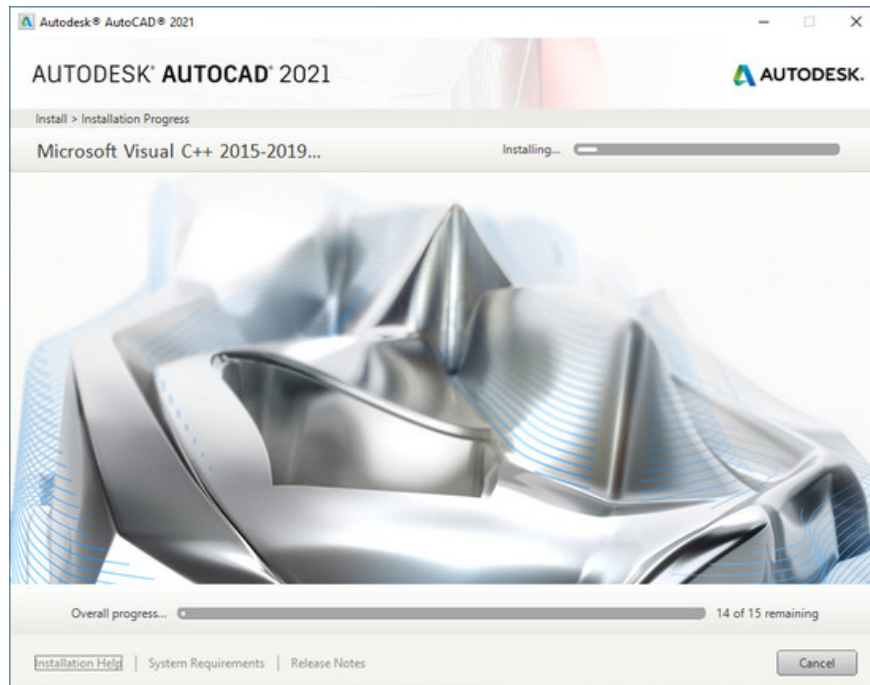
Autodesk® AutoCAD® 2021

AUTODESK® AUTOCAD® 2021

AUTODESK.

Install > Installation Progress

Microsoft Visual C++ 2015-2019...

Installing...

Overall progress...

14 of 15 remaining

Installation Help | System Requirements | Release Notes

Cancel